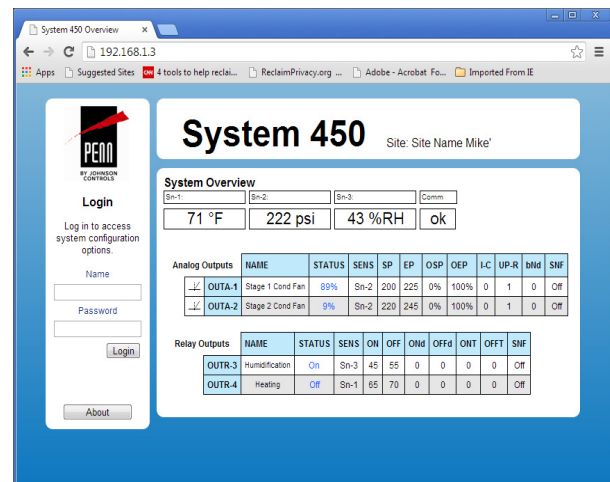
System 450 Overview ×

192.168.1.3

Apps Suggested Sites 4 tools to help reclai... ReclaimPrivacy.org ... Adobe - Acrobat Fo... Imported From IE

PENN
BY JOHNSON CONTROLS

Login

Log in to access system configuration options.

Name

Password

Login

About

System 450 Site: Site Name Mike'

System Overview

Sn-1: Sn-2: Sn-3: Comm

71 °F 222 psi 43 %RH ok

| Analog Outputs | | NAME | STATUS | SENS | SP | EP | OSP | OEP | I-C | UP-R | bNd | SNF |
|---|---|---|---|---|---|---|---|---|---|---|---|---|
| | OUTA-1 | Stage 1 Cond Fan | 89% | Sn-2 | 200 | 225 | 0% | 100% | 0 | 1 | 0 | Off |
| | OUTA-2 | Stage 2 Cond Fan | 9% | Sn-2 | 220 | 245 | 0% | 100% | 0 | 1 | 0 | Off |

| Relay Outputs | NAME | STATUS | SENS | ON | OFF | ONd | OFFd | ONT | OFFT | SNF |
|---|---|---|---|---|---|---|---|---|---|---|
| OUTR-3 | Humidification | On | Sn-3 | 45 | 55 | 0 | 0 | 0 | 0 | Off |
| OUTR-4 | Heating | Off | Sn-1 | 65 | 70 | 0 | 0 | 0 | 0 | Off |